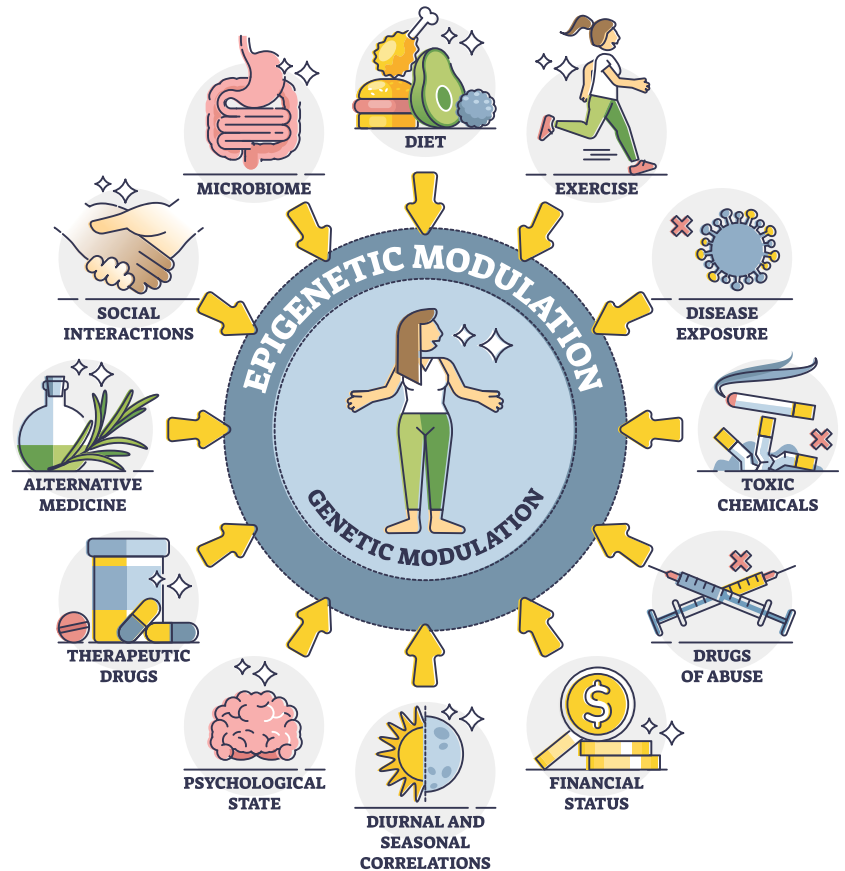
EPIGENETIC MODULATION

GENETIC MODULATION

DIET

EXERCISE

DISEASE EXPOSURE

TOXIC CHEMICALS

DRUGS OF ABUSE

FINANCIAL STATUS

DIURNAL AND SEASONAL CORRELATIONS

PSYCHOLOGICAL STATE

THERAPEUTIC DRUGS

ALTERNATIVE MEDICINE

SOCIAL INTERACTIONS

MICROBIOME